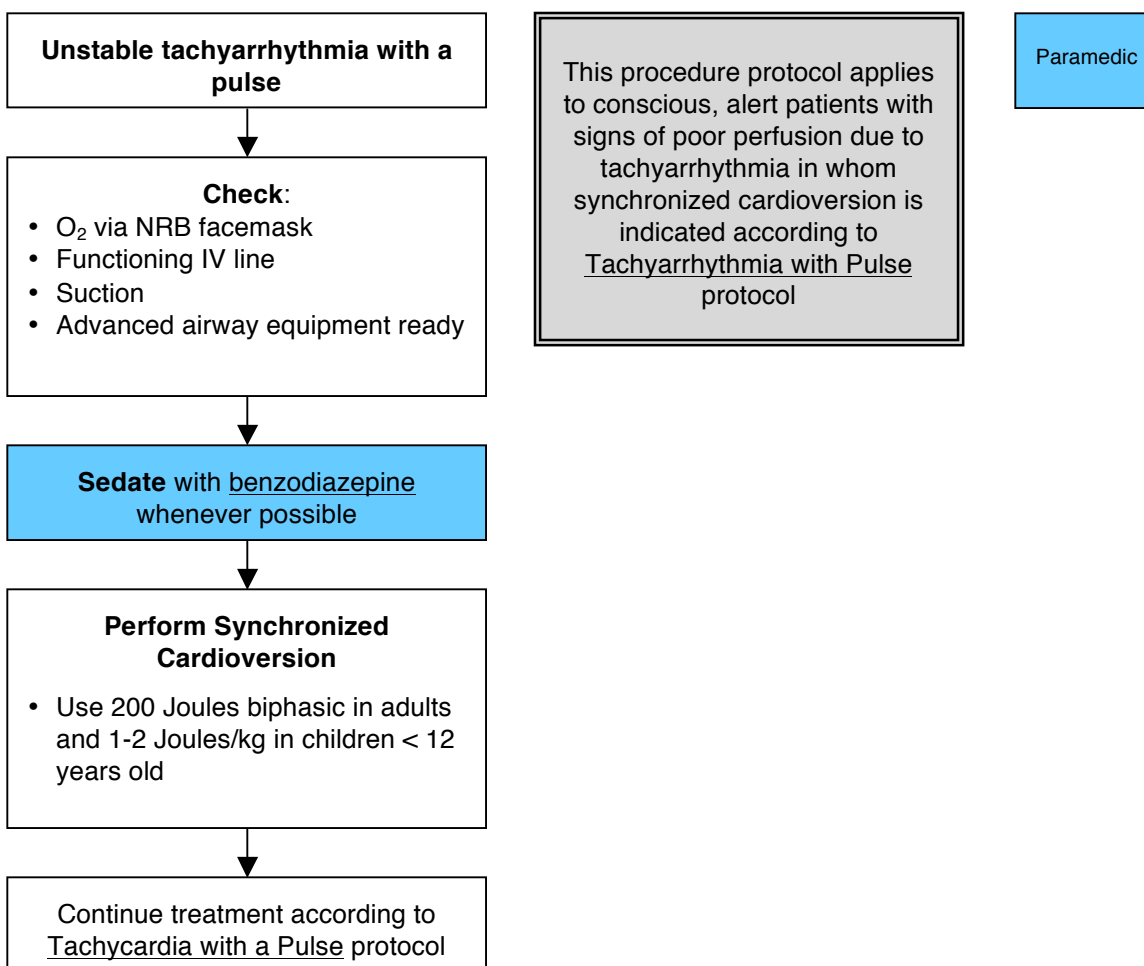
Unstable tachyarrhythmia with a pulse

Check:
- $O_2$ via NRB facemask
- Functioning IV line
- Suction
- Advanced airway equipment ready

Sedate with benzodiazepine whenever possible

Perform Synchronized Cardioversion
- Use 200 Joules biphasic in adults and 1-2 Joules/kg in children < 12 years old

Continue treatment according to Tachycardia with a Pulse protocol

This procedure protocol applies to conscious, alert patients with signs of poor perfusion due to tachyarrhythmia in whom synchronized cardioversion is indicated according to Tachyarrhythmia with Pulse protocol

Paramedic